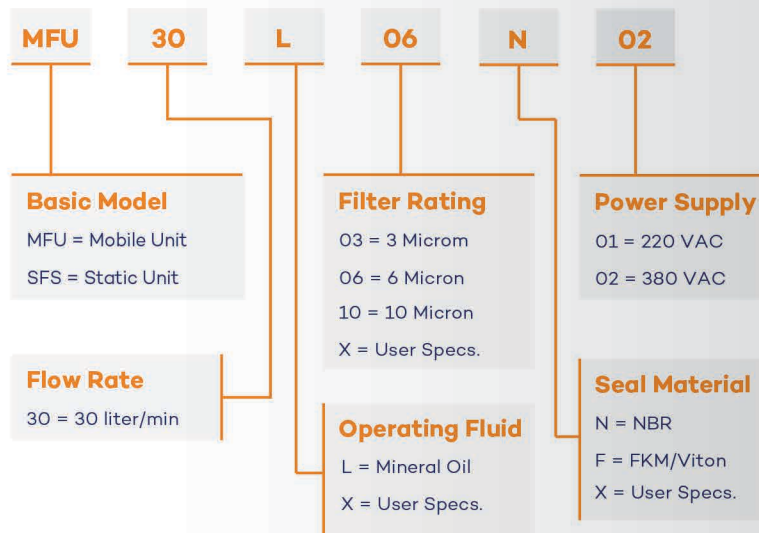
MFU 30 L 06 N 02

Basic Model
MFU = Mobile Unit
SFS = Static Unit

Filter Rating
03 = 3 Microm
06 = 6 Micron
10 = 10 Micron
X = User Specs.

Power Supply
01 = 220 VAC
02 = 380 VAC

Flow Rate
30 = 30 liter/min

Operating Fluid
L = Mineral Oil
X = User Specs.

Seal Material
N = NBR
F = FKM/Viton
X = User Specs.